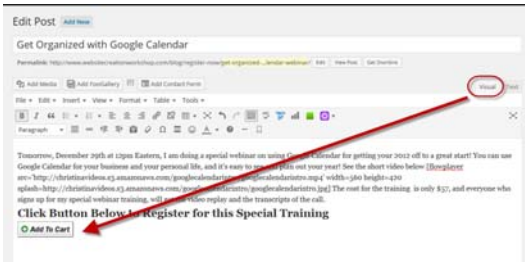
Edit Post Add New

Get Organized with Google Calendar

Permalink: http://www.websitecreationworkshop.com/blog/register-now/get-organized-...lendar-webinar/ Edit View Post Get Shortlink

Add Media Add FooGallery Add Contact Form

Visual Text

File Edit Insert View Format Table Tools

Paragraph

Tomorrow, December 29th at 12pm Eastern, I am doing a special webinar on using Google Calendar for getting your 2012 off to a great start! You can use Google Calendar for your business and your personal life, and it's easy to see and plan out your year! See the short video below: [flowplayer src='http://christinavideos.s3.amazonaws.com/googlecalendarintro/googlecalendarintro.mp4' width=580 height=420 splash=http://christinavideos.s3.amazonaws.com/googlecalendarintro/googlecalendarintro.jpg] The cost for the training is only $37, and everyone who signs up for my special webinar training, will get the video replay and the transcripts of the call.

Click Button Below to Register for this Special Training

Add To Cart